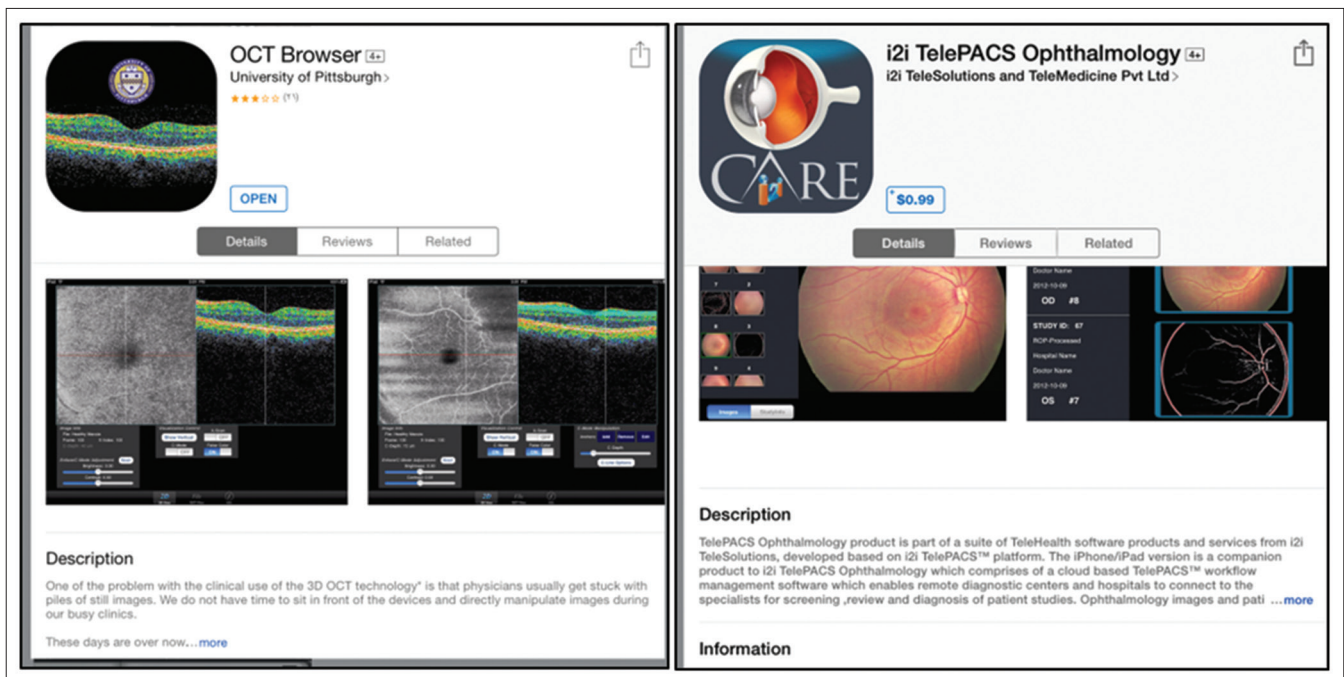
OCT Browser 4+
University of Pittsburgh >
(11)

OPEN

Details | Reviews | Related

Description
One of the problem with the clinical use of the 3D OCT technology* is that physicians usually get stuck with piles of still images. We do not have time to sit in front of the devices and directly manipulate images during our busy clinics.

These days are over now,...more

i2i TelePACS Ophthalmology 4+
i2i TeleSolutions and TeleMedicine Pvt Ltd >

CARE

$0.99

Details | Reviews | Related

Doctor Name
2012-10-09
OD #8
STUDY ID: 67
ROP-Processed
Hospital Name
Doctor Name
2012-10-09
OS #7

Description
TelePACS Ophthalmology product is part of a suite of TeleHealth software products and services from i2i TeleSolutions, developed based on i2i TelePACS™ platform. The iPhone/iPad version is a companion product to i2i TelePACS Ophthalmology which comprises of a cloud based TelePACS™ workflow management software which enables remote diagnostic centers and hospitals to connect to the specialists for screening ,review and diagnosis of patient studies. Ophthalmology images and pati ...more

Information